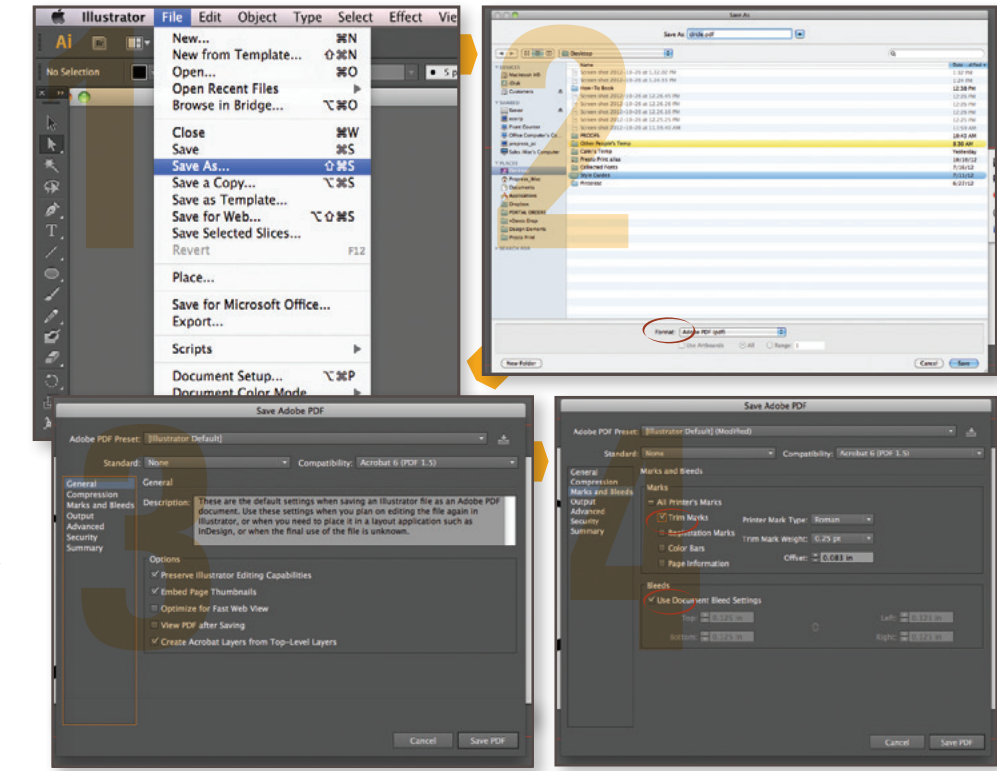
Illustrator File Edit Object Type Select Effect View

No Selection

New... ⌘N
New from Template... ⇧⌘N
Open... ⌘O
Open Recent Files
Browse in Bridge... ⌥⌘O

Close ⌘W
Save ⌘S
Save As... ⇧⌘S
Save a Copy... ⌥⌘S
Save as Template...
Save for Web... ⌥⇧⌘S
Save Selected Slices...
Revert F12

Place...

Save for Microsoft Office...
Export...

Scripts

Document Setup... ⌥⌘P
Document Color Mode

1

Save As

Save As: circle.pdf

Desktop

DEVICES
Macintosh HD
iDisk
Customers
SHARED
PLACES
Desktop
Documents
Applications

Name
How-To Book
PROOFS
Other People's Temp
Collected Fonts
Style Guides
Pinterest

Date Modified
Yesterday

2

Format: Adobe PDF (pdf)

Use Artboards All Range: 1

New Folder Cancel Save

Save Adobe PDF

Adobe PDF Preset: [Illustrator Default]

Standard: None Compatibility: Acrobat 6 (PDF 1.5)

General
Compression
Marks and Bleeds
Output
Advanced
Security
Summary

General

Description: These are the default settings when saving an Illustrator file as an Adobe PDF document. Use these settings when you plan on editing the file again in Illustrator, or when you need to place it in a layout application such as InDesign, or when the final use of the file is unknown.

Options
Preserve Illustrator Editing Capabilities
Embed Page Thumbnails
Optimize for Fast Web View
View PDF after Saving
Create Acrobat Layers from Top-Level Layers

Cancel Save PDF

3

Save Adobe PDF

Adobe PDF Preset: [Illustrator Default] (Modified)

Standard: None Compatibility: Acrobat 6 (PDF 1.5)

General
Compression
Marks and Bleeds
Output
Advanced
Security
Summary

Marks and Bleeds

Marks
All Printer's Marks
Trim Marks
Registration Marks
Color Bars
Page Information

Printer Mark Type: Roman
Trim Mark Weight: 0.25 pt
Offset: 0.083 in

Bleeds
Use Document Bleed Settings
Top: 0.125 in
Bottom: 0.125 in
Left: 0.125 in
Right: 0.125 in

Cancel Save PDF

4